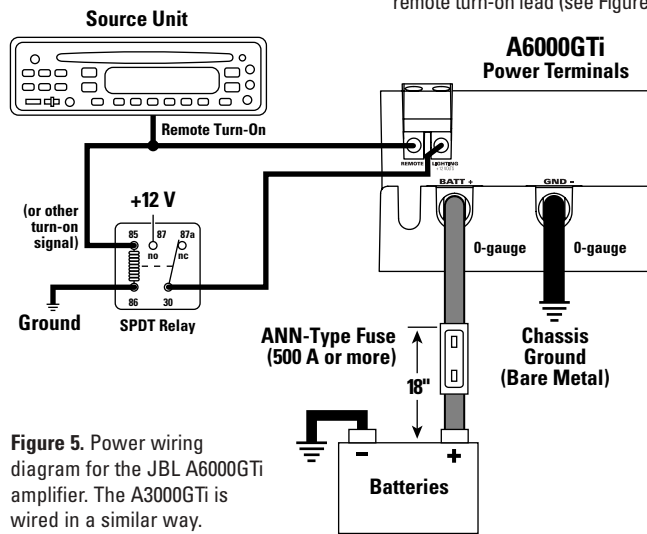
remote turn-on lead (see Figure

Source Unit

A6000GTi
Power Terminals

Remote Turn-On

REMOTE LIGHTING

BATT + GND -

(or other turn-on signal)

+12 V

85 87 87a
no nc

86 30

0-gauge 0-gauge

Ground SPDT Relay

ANN-Type Fuse (500 A or more)

Chassis Ground (Bare Metal)

18"

Figure 5. Power wiring diagram for the JBL A6000GTi amplifier. The A3000GTi is wired in a similar way.

Batteries

-

+